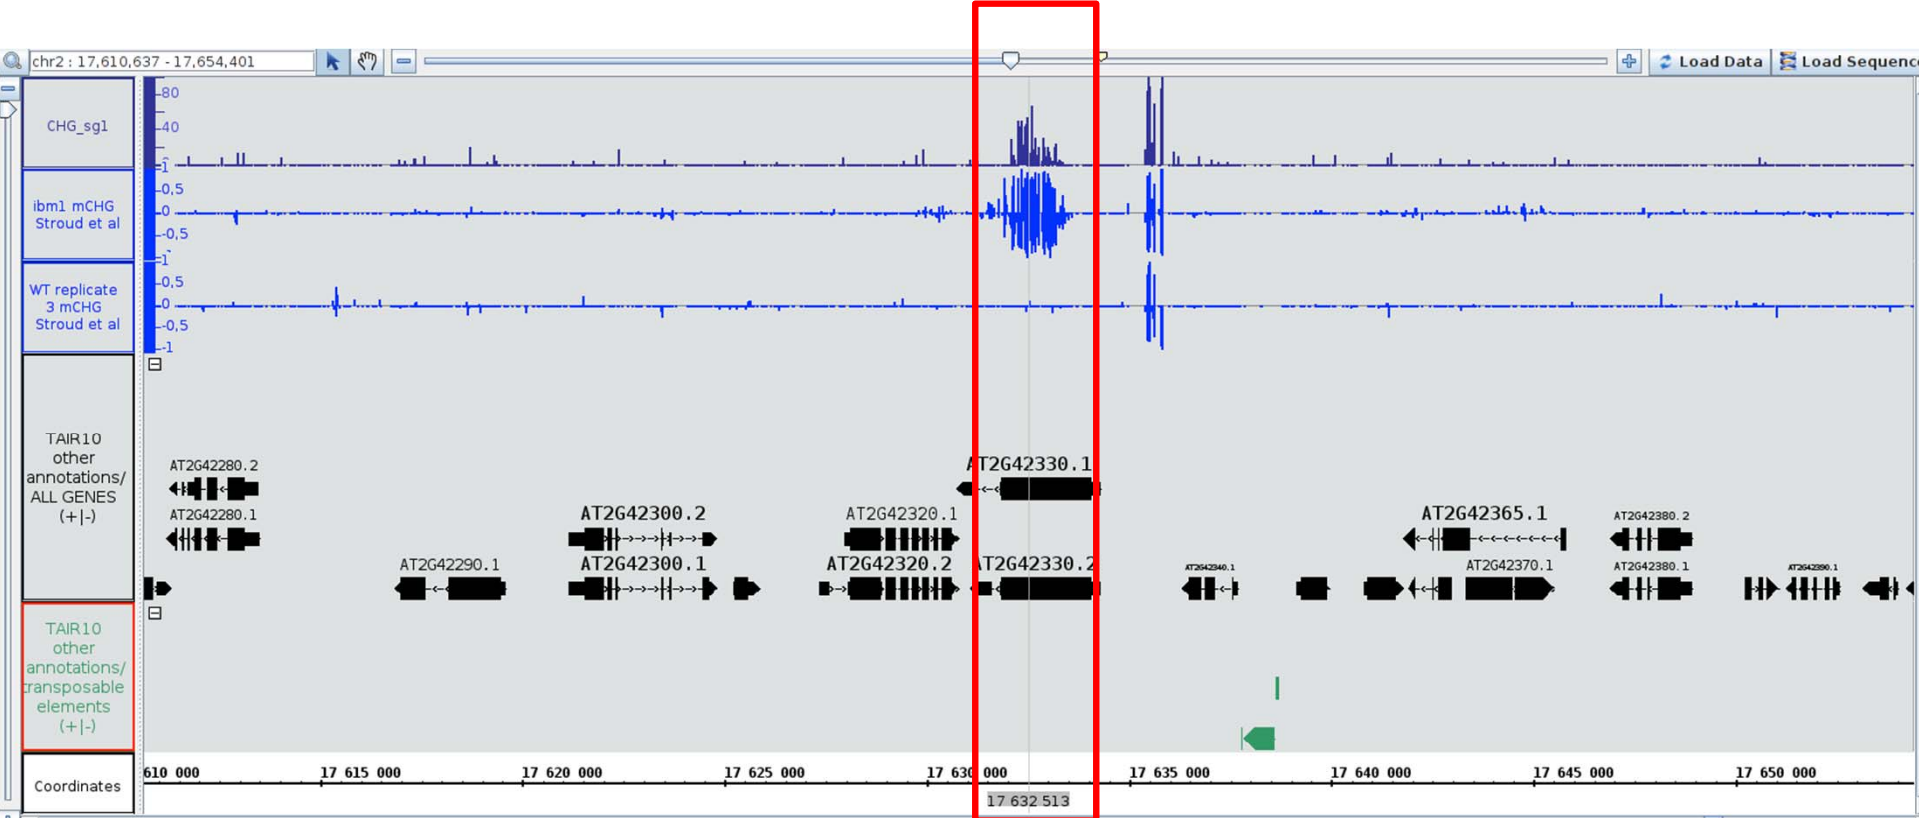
chr2 : 17,610,637 - 17,654,401

Load Data Load Sequenc

CHG_sg1
80
40
1

ibm1 mCHG Stroud et al
0,5
0
-0,5
-1

WT replicate 3 mCHG Stroud et al
0,5
0
-0,5
-1

TAIR10 other annotations/ ALL GENES (+|-)

AT2G42280.2
AT2G42280.1
AT2G42290.1
AT2G42300.2
AT2G42300.1
AT2G42320.1
AT2G42320.2
AT2G42330.1
AT2G42330.2
AT2G42340.1
AT2G42365.1
AT2G42370.1
AT2G42380.2
AT2G42380.1
AT2G42390.1

TAIR10 other annotations/ transposable elements (+|-)

Coordinates
610 000
17 615 000
17 620 000
17 625 000
17 630 000
17 635 000
17 640 000
17 645 000
17 650 000
17 632 513